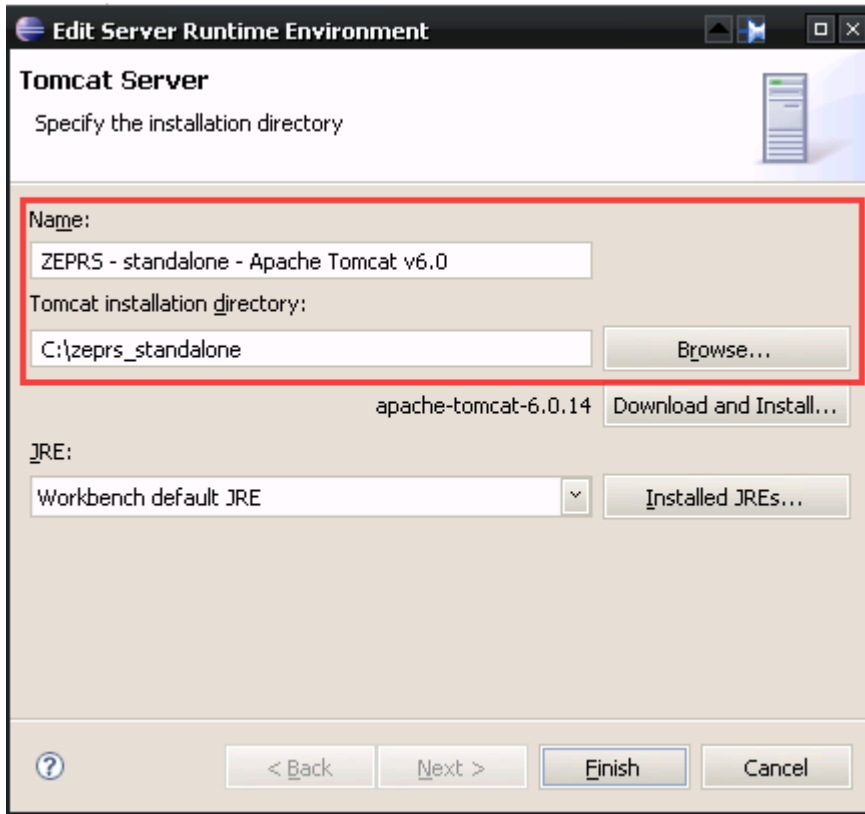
Edit Server Runtime Environment

Tomcat Server

Specify the installation directory

Name:

ZEPRS - standalone - Apache Tomcat v6.0

Tomcat installation directory:

C:\zeprs_standalone

Browse...

apache-tomcat-6.0.14

Download and Install...

JRE:

Workbench default JRE

Installed JREs...

?

< Back

Next >

Finish

Cancel